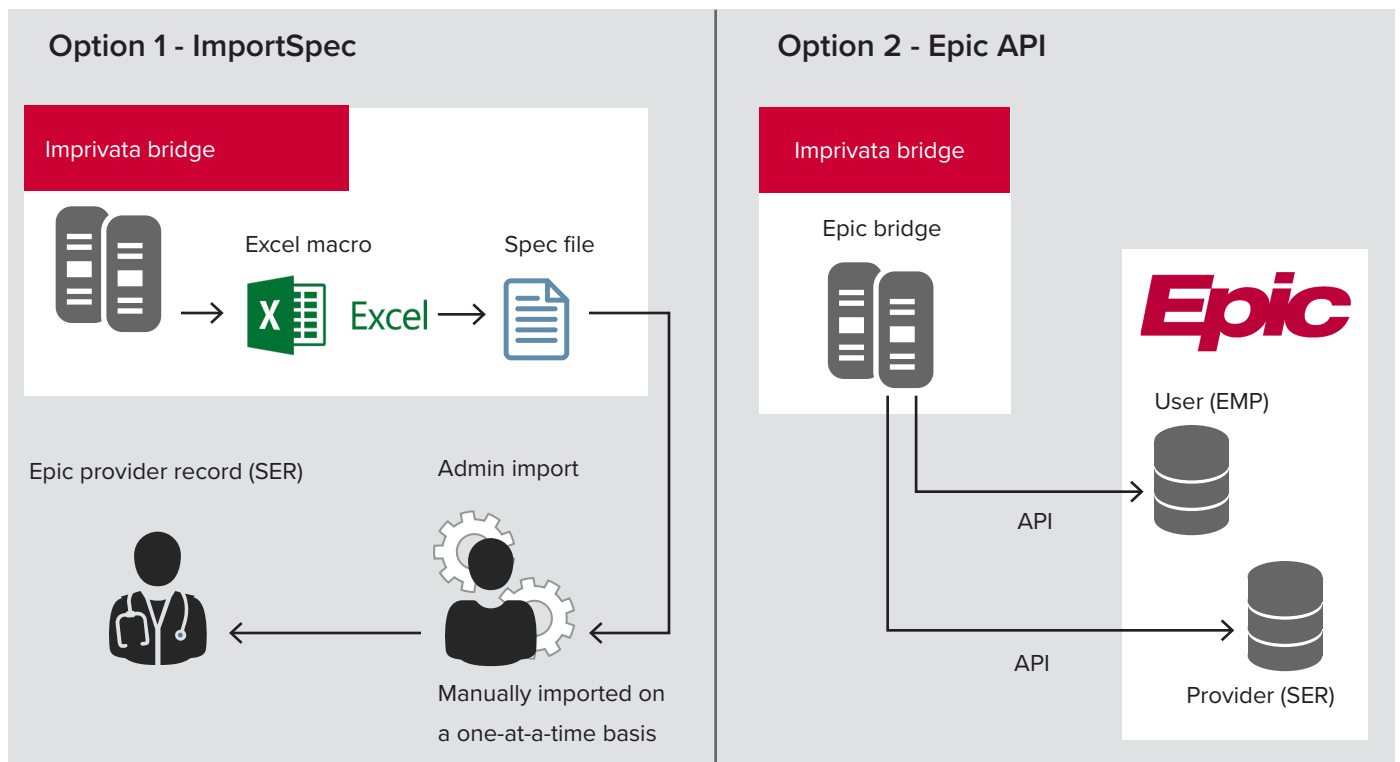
Option 1 - ImportSpec

Imprivata bridge

Excel macro

Excel

Spec file

Epic provider record (SER)

Admin import

Manually imported on a one-at-a-time basis

Option 2 - Epic API

Imprivata bridge

Epic bridge

Epic

User (EMP)

API

API

Provider (SER)